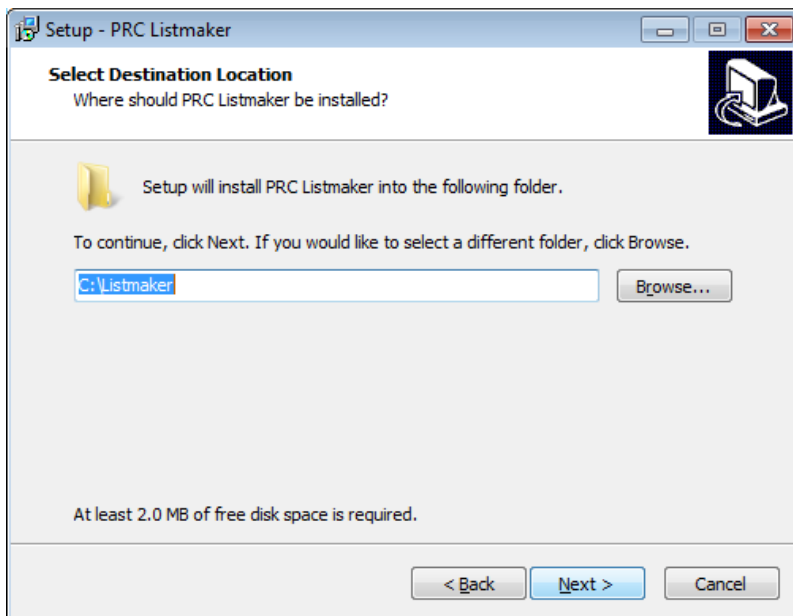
Setup - PRC Listmaker

Select Destination Location
Where should PRC Listmaker be installed?

Setup will install PRC Listmaker into the following folder.

To continue, click Next. If you would like to select a different folder, click Browse.

C:\Listmaker

Browse...

At least 2.0 MB of free disk space is required.

< Back
Next >
Cancel